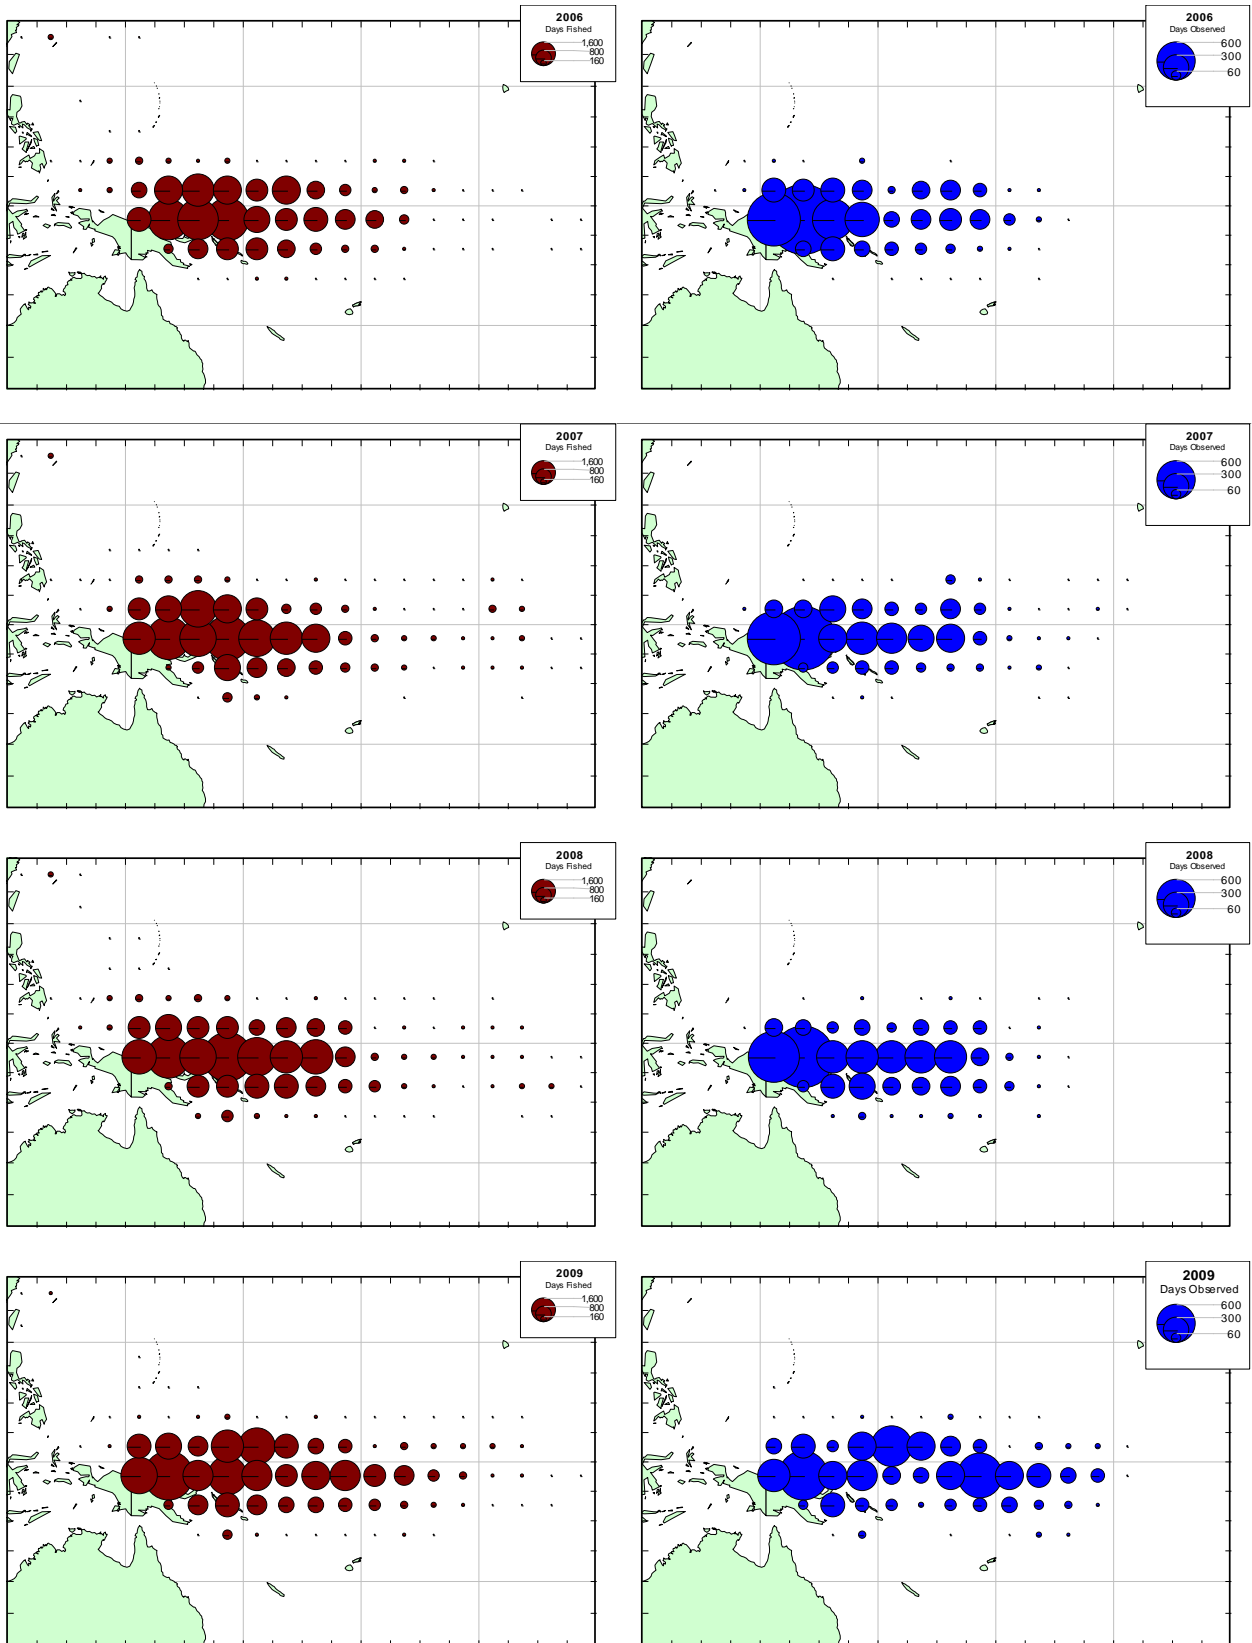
2006
Days Fished
1,600
800
160

2006
Days Observed
600
300
60

2007
Days Fished
1,600
800
160

2007
Days Observed
600
300
60

2008
Days Fished
1,600
800
160

2008
Days Observed
600
300
60

2009
Days Fished
1,600
800
160

2009
Days Observed
600
300
60